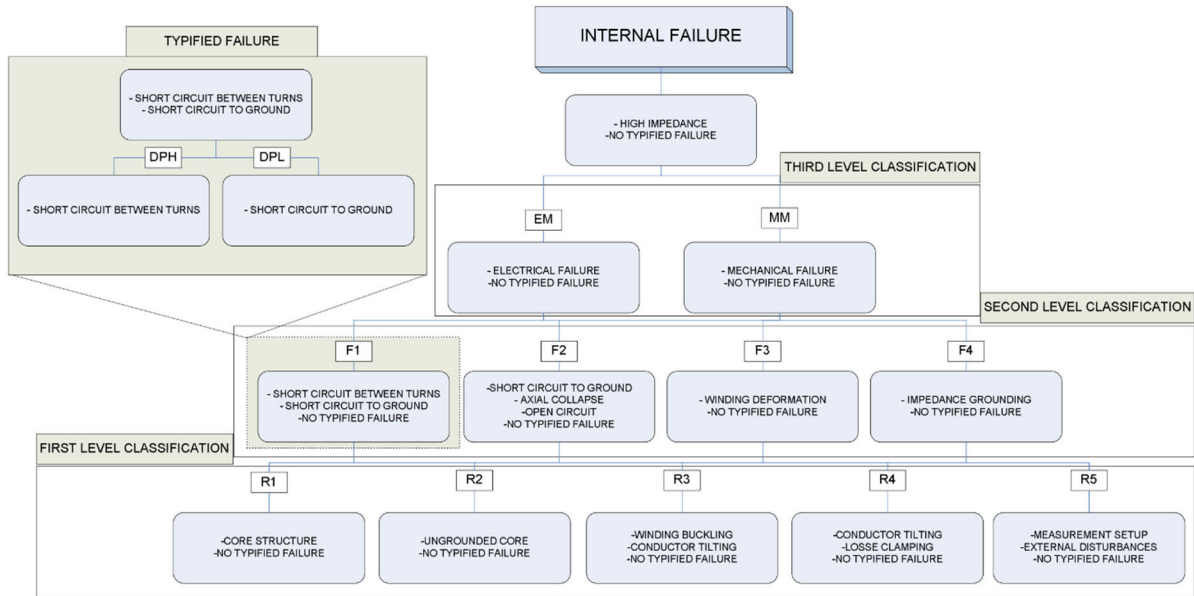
TYPIFIED FAILURE

- SHORT CIRCUIT BETWEEN TURNS
- SHORT CIRCUIT TO GROUND

DPH

DPL

- SHORT CIRCUIT BETWEEN TURNS

- SHORT CIRCUIT TO GROUND

INTERNAL FAILURE

- HIGH IMPEDANCE
-NO TYPIFIED FAILURE

THIRD LEVEL CLASSIFICATION

EM

MM

- ELECTRICAL FAILURE
-NO TYPIFIED FAILURE

- MECHANICAL FAILURE
-NO TYPIFIED FAILURE

SECOND LEVEL CLASSIFICATION

F1

- SHORT CIRCUIT BETWEEN TURNS
- SHORT CIRCUIT TO GROUND
-NO TYPIFIED FAILURE

F2

-SHORT CIRCUIT TO GROUND
- AXIAL COLLAPSE
-OPEN CIRCUIT
-NO TYPIFIED FAILURE

F3

- WINDING DEFORMATION
-NO TYPIFIED FAILURE

F4

- IMPEDANCE GROUNDING
-NO TYPIFIED FAILURE

FIRST LEVEL CLASSIFICATION

R1

-CORE STRUCTURE
-NO TYPIFIED FAILURE

R2

-UNGROUNDED CORE
-NO TYPIFIED FAILURE

R3

-WINDING BUCKLING
-CONDUCTOR TILTING
-NO TYPIFIED FAILURE

R4

-CONDUCTOR TILTING
-LOSSE CLAMPING
-NO TYPIFIED FAILURE

R5

-MEASUREMENT SETUP
-EXTERNAL DISTURBANCES
-NO TYPIFIED FAILURE